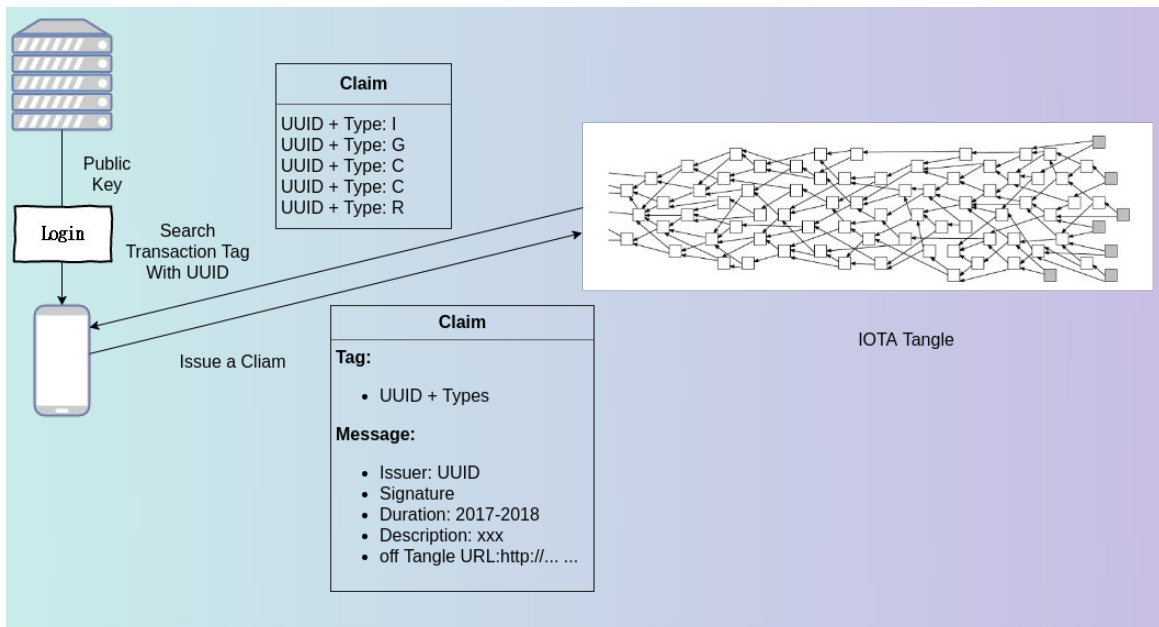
Public Key

Login

Claim

UUID + Type: I
UUID + Type: G
UUID + Type: C
UUID + Type: C
UUID + Type: R

Search Transaction Tag With UUID

Issue a Cliam

Claim

Tag:

- UUID + Types

Message:

- Issuer: UUID
- Signature
- Duration: 2017-2018
- Description: xxx
- off Tangle URL:http://... ...

IOTA Tangle